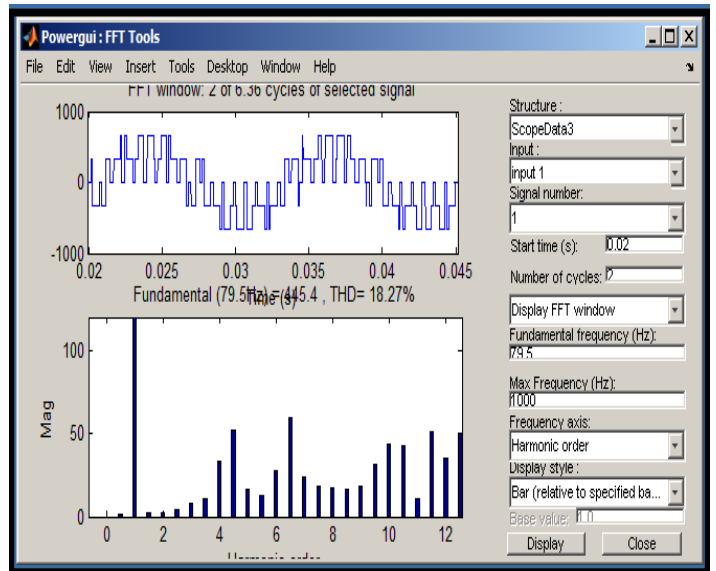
Powergui : FFT Tools

File Edit View Insert Tools Desktop Window Help

FFT window: 2 of 6.36 cycles of selected signal

1000
0
-1000
0.02 0.025 0.03 0.035 0.04 0.045
Time (s)

Fundamental (79.5Hz) = 445.4 , THD= 18.27%

Mag
100
50
0
0 2 4 6 8 10 12
Harmonic order

Structure :
ScopeData3
Input :
input 1
Signal number:
1
Start time (s): 0.02
Number of cycles: 2
Display FFT window
Fundamental frequency (Hz):
79.5
Max Frequency (Hz):
1000
Frequency axis:
Harmonic order
Display style :
Bar (relative to specified ba...
Base value: 1.0
Display Close